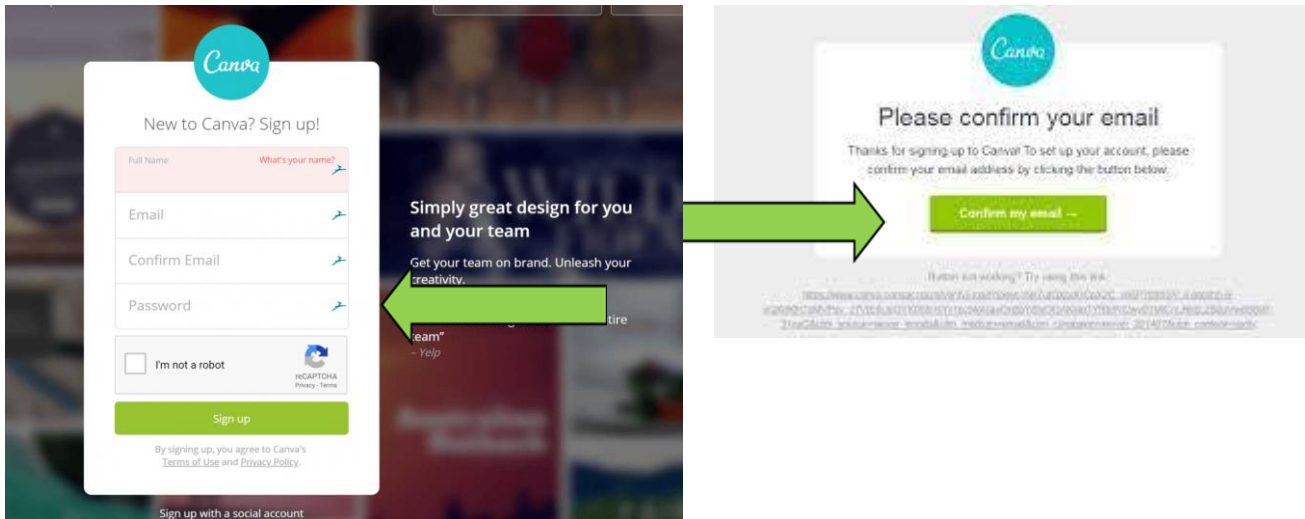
Canva

New to Canva? Sign up!

Full Name

What's your name?

Email

Confirm Email

Password

I'm not a robot

reCAPTCHA
Privacy - Terms

Sign up

By signing up, you agree to Canva's Terms of Use and Privacy Policy.

Sign up with a social account

Simply great design for you and your team

Get your team on brand. Unleash your creativity.

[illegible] tire team"
– Yelp

Canva

Please confirm your email

Thanks for signing up to Canva! To set up your account, please confirm your email address by clicking the button below.

Confirm my email →

Button not working? Try using this link:

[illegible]